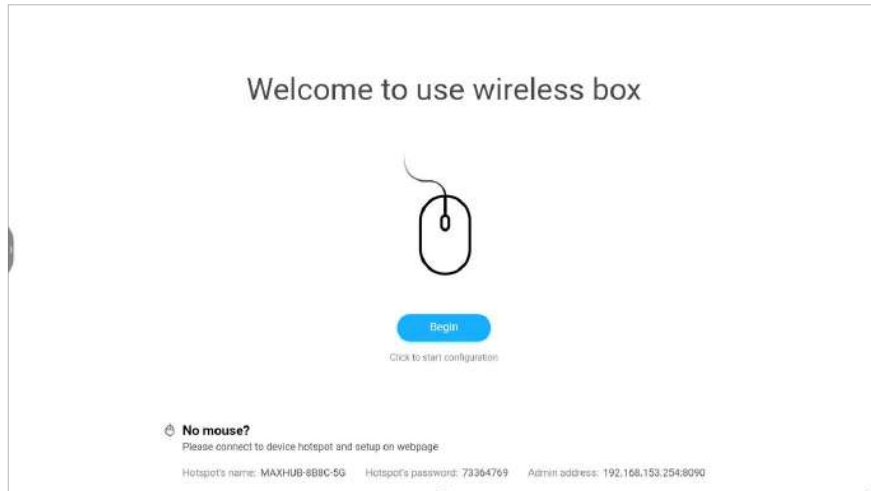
Welcome to use wireless box

Begin

Click to start configuration

No mouse?

Please connect to device hotspot and setup on webpage

Hotspot's name: MAXHUB-8B8C-5G Hotspot's password: 73364769 Admin address: 192.168.153.254:8090